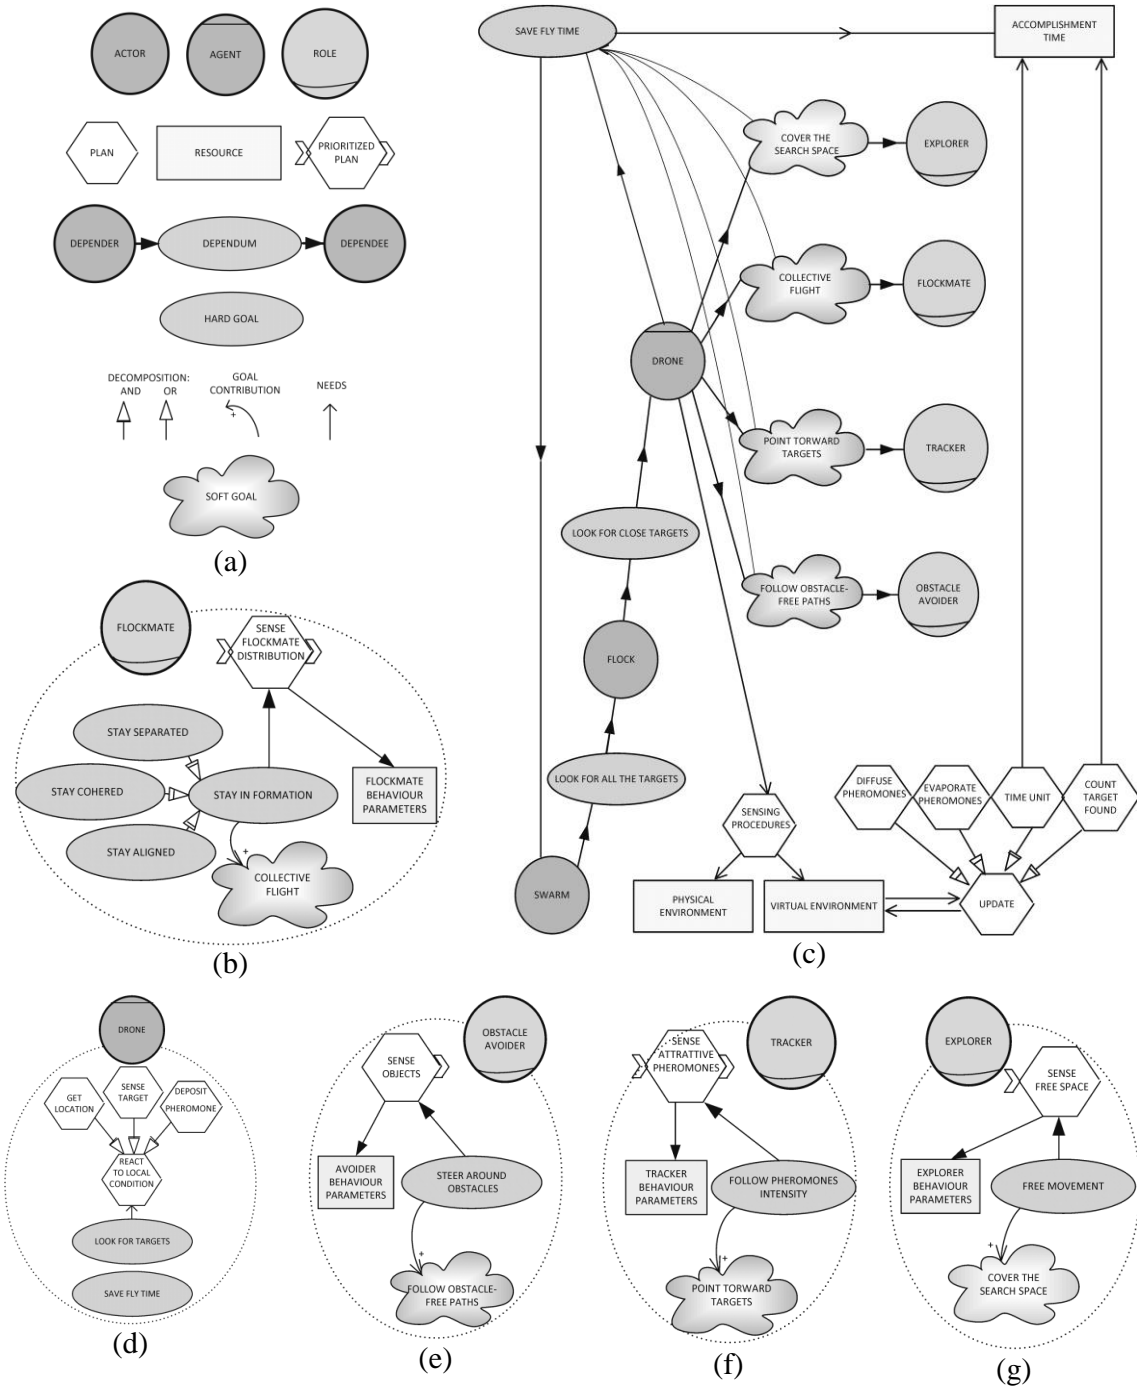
ACTOR
AGENT
ROLE
PLAN
RESOURCE
PRIORITIZED PLAN
DEPENDER
DEPENDUM
DEPENDEE
HARD GOAL
DECOMPOSITION: AND OR
GOAL CONTRIBUTION
+
NEEDS
SOFT GOAL
(a)

FLOCKMATE
SENSE FLOCKMATE DISTRIBUTION
STAY SEPARATED
STAY COHERED
STAY IN FORMATION
FLOCKMATE BEHAVIOUR PARAMETERS
STAY ALIGNED
+
COLLECTIVE FLIGHT
(b)

SAVE FLY TIME
ACCOMPLISHMENT TIME
COVER THE SEARCH SPACE
EXPLORER
COLLECTIVE FLIGHT
FLOCKMATE
DRONE
POINT TORWARD TARGETS
TRACKER
LOOK FOR CLOSE TARGETS
FOLLOW OBSTACLE-FREE PATHS
OBSTACLE AVOIDER
FLOCK
LOOK FOR ALL THE TARGETS
SENSING PROCEDURES
DIFFUSE PHEROMONES
EVAPORATE PHEROMONES
TIME UNIT
COUNT TARGET FOUND
SWARM
PHYSICAL ENVIRONMENT
VIRTUAL ENVIRONMENT
UPDATE
(c)

DRONE
GET LOCATION
SENSE TARGET
DEPOSIT PHEROMONE
REACT TO LOCAL CONDITION
LOOK FOR TARGETS
SAVE FLY TIME
(d)

SENSE OBJECTS
OBSTACLE AVOIDER
AVOIDER BEHAVIOUR PARAMETERS
STEER AROUND OBSTACLES
+
FOLLOW OBSTACLE-FREE PATHS
(e)

SENSE ATTRATTIVE PHEROMONES
TRACKER
TRACKER BEHAVIOUR PARAMETERS
FOLLOW PHEROMONES INTENSITY
+
POINT TORWARD TARGETS
(f)

EXPLORER
SENSE FREE SPACE
EXPLORER BEHAVIOUR PARAMETERS
FREE MOVEMENT
+
COVER THE SEARCH SPACE
(g)